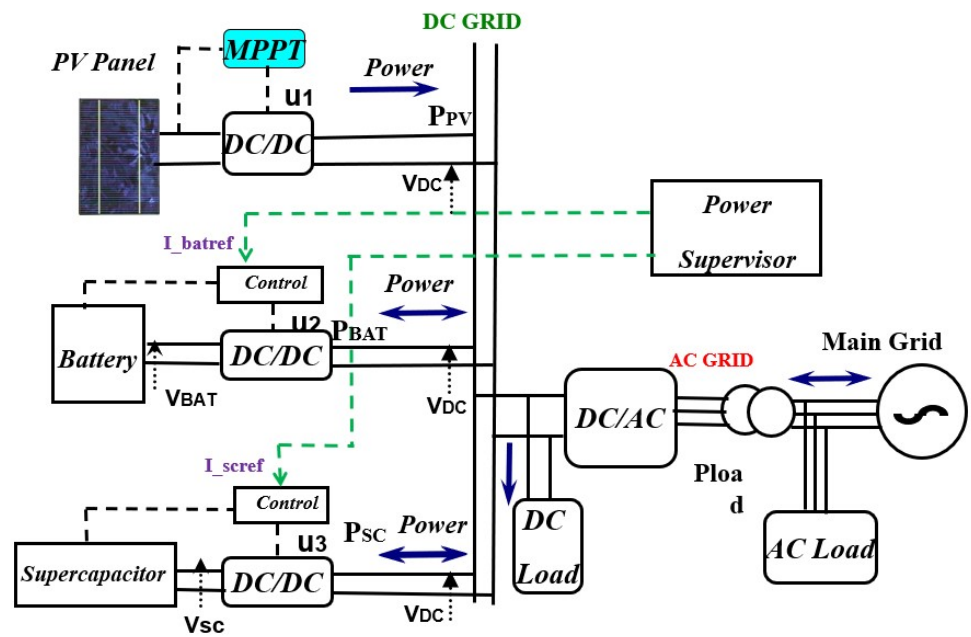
DC GRID

PV Panel

MPPT

Power

u1

PPV

DC/DC

VDC

Power

Supervisor

I_batref

Control

Power

u2

PBAT

Battery

DC/DC

VBAT

VDC

Main Grid

AC GRID

DC/AC

Ploa
d

I_scref

Control

Psc

Power

u3

DC
Load

AC Load

Supercapacitor

DC/DC

Vsc

VDC